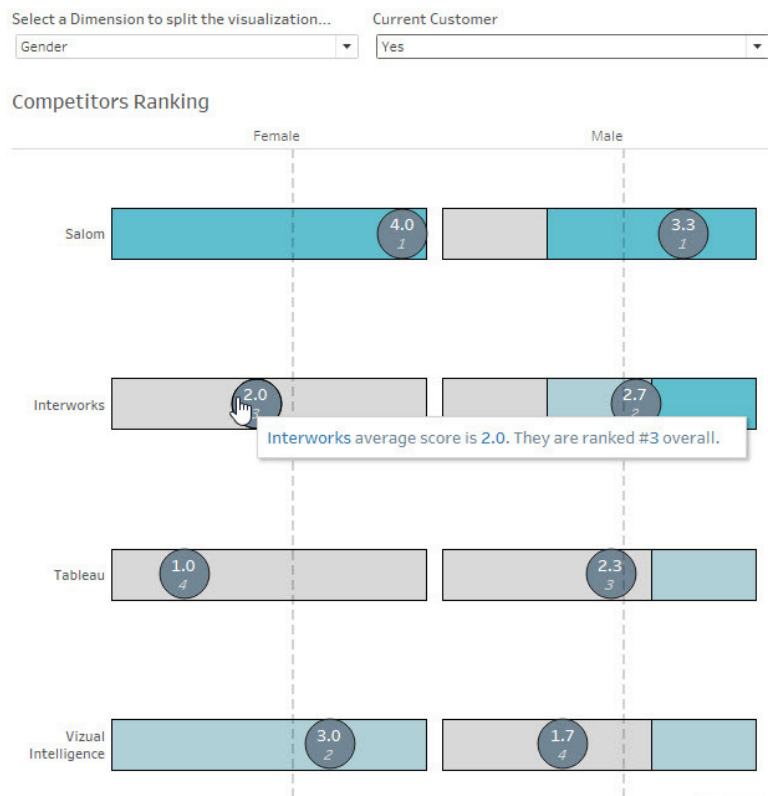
Select a Dimension to split the visualization...
Gender

Current Customer
Yes

Competitors Ranking

Female

Male

Salom
4.0
1
3.3
1

Interworks
2.0
3
2.7
2

Interworks average score is 2.0. They are ranked #3 overall.

Tableau
1.0
4
2.3
3

Vizual Intelligence
3.0
2
1.7
4